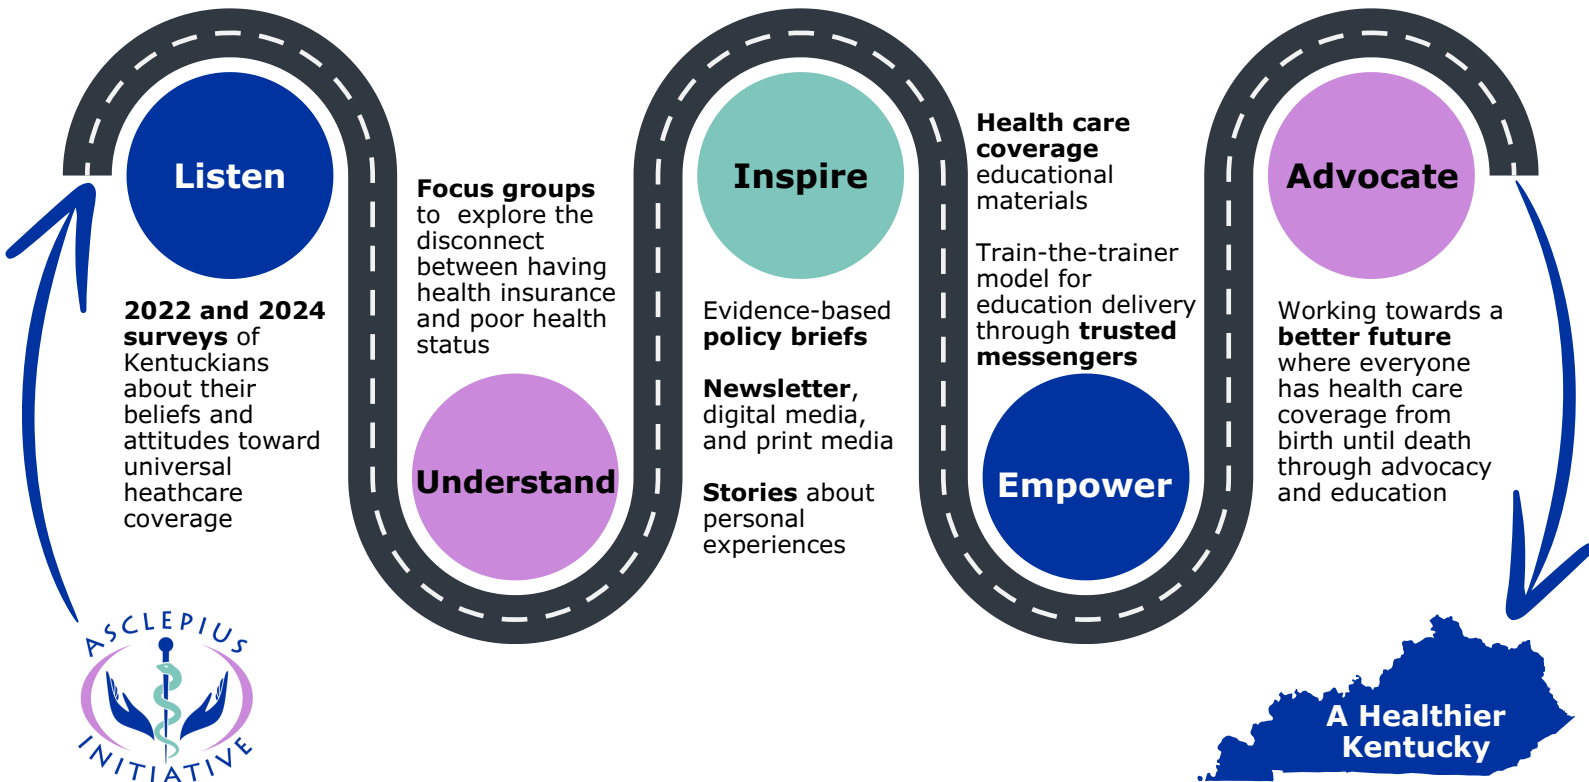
Listen

2022 and 2024 surveys of Kentuckians about their beliefs and attitudes toward universal heathcare coverage

Focus groups to explore the disconnect between having health insurance and poor health status

Understand

Inspire

Evidence-based policy briefs

Newsletter, digital media, and print media

Stories about personal experiences

Health care coverage educational materials

Train-the-trainer model for education delivery through trusted messengers

Empower

Advocate

Working towards a better future where everyone has health care coverage from birth until death through advocacy and education

ASCLEPIUS INITIATIVE

A Healthier Kentucky